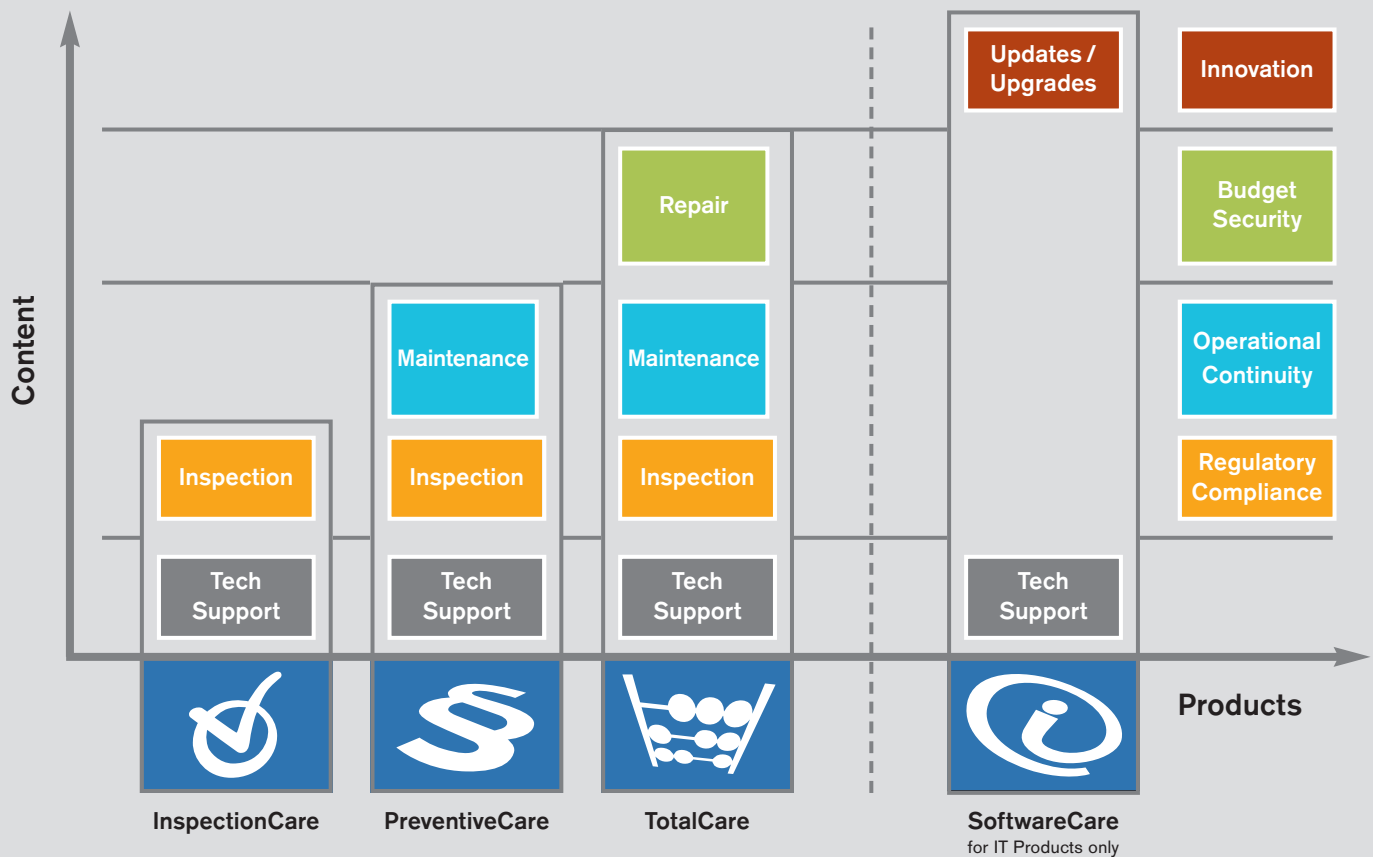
Content

Updates / Upgrades

Innovation

Repair

Budget Security

Maintenance

Maintenance

Operational Continuity

Inspection

Inspection

Inspection

Regulatory Compliance

Tech Support

Tech Support

Tech Support

Tech Support

Products

InspectionCare

PreventiveCare

TotalCare

SoftwareCare
for IT Products only